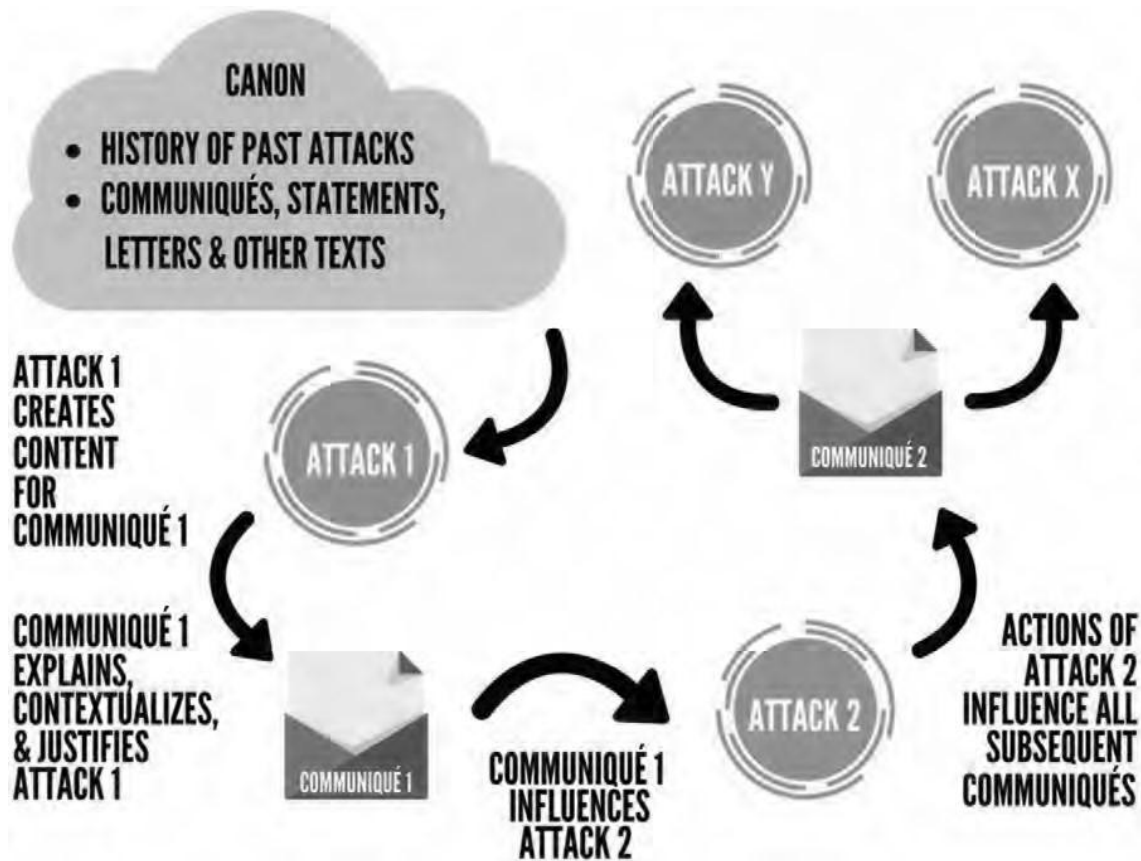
CANON

- HISTORY OF PAST ATTACKS
- COMMUNIQUÉS, STATEMENTS, LETTERS & OTHER TEXTS

ATTACK Y

ATTACK X

ATTACK 1 CREATES CONTENT FOR COMMUNIQUÉ 1

ATTACK 1

COMMUNIQUÉ 2

COMMUNIQUÉ 1 EXPLAINS, CONTEXTUALIZES, & JUSTIFIES ATTACK 1

COMMUNIQUÉ 1

COMMUNIQUÉ 1 INFLUENCES ATTACK 2

ATTACK 2

ACTIONS OF ATTACK 2 INFLUENCE ALL SUBSEQUENT COMMUNIQUÉS